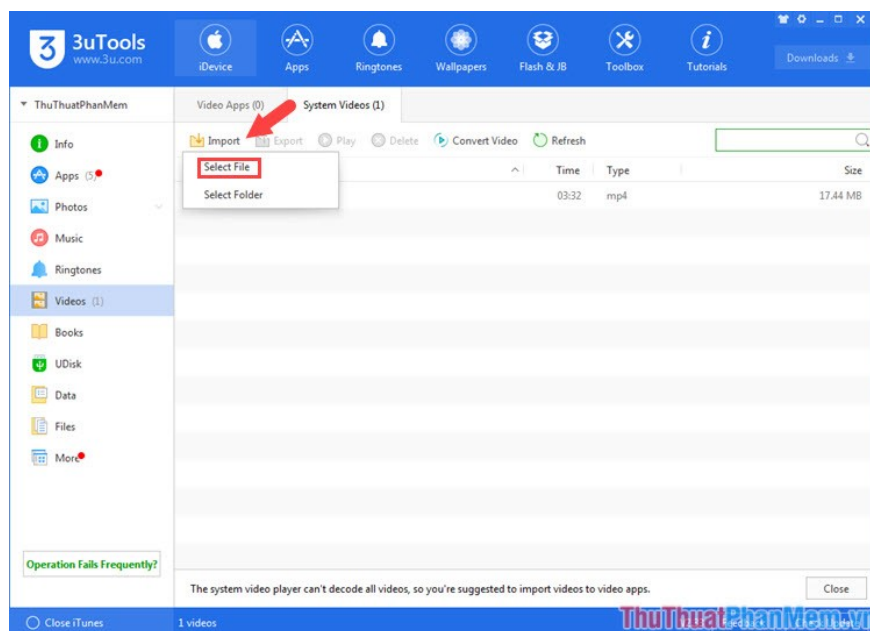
3uTools
www.3u.com

iDevice
Apps
Ringtones
Wallpapers
Flash & JB
Toolbox
Tutorials
Downloads

ThuThuatPhanMem
Info
Apps (5)
Photos
Music
Ringtones
Videos (1)
Books
UDisk
Data
Files
More

Video Apps (0)
System Videos (1)

Import
Export
Play
Delete
Convert Video
Refresh

Select File
Select Folder

| Time | Type | Size |
|---|---|---|
| 03:32 | mp4 | 17.44 MB |

Operation Fails Frequently?

The system video player can't decode all videos, so you're suggested to import videos to video apps.

Close

Close iTunes
1 videos

ThuThuatPhanMem.vn